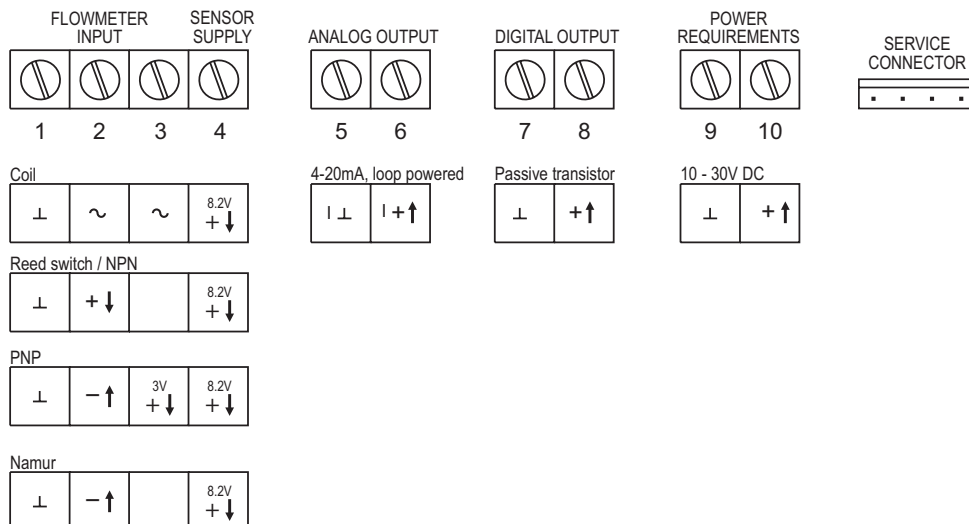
FLOWMETER INPUT

SENSOR SUPPLY

ANALOG OUTPUT

DIGITAL OUTPUT

POWER REQUIREMENTS

SERVICE CONNECTOR

1 2 3 4

5 6

7 8

9 10

Coil

| ⊥ | ~ | ~ | 8.2V + ↓ |
|---|---|---|---|

4-20mA, loop powered

| I ⊥ | I + ↑ |
|---|---|

Passive transistor

| ⊥ | + ↑ |
|---|---|

10 - 30V DC

| ⊥ | + ↑ |
|---|---|

Reed switch / NPN

| ⊥ | + ↓ | | 8.2V + ↓ |
|---|---|---|---|

PNP

| ⊥ | − ↑ | 3V + ↓ | 8.2V + ↓ |
|---|---|---|---|

Namur

| ⊥ | − ↑ | | 8.2V + ↓ |
|---|---|---|---|